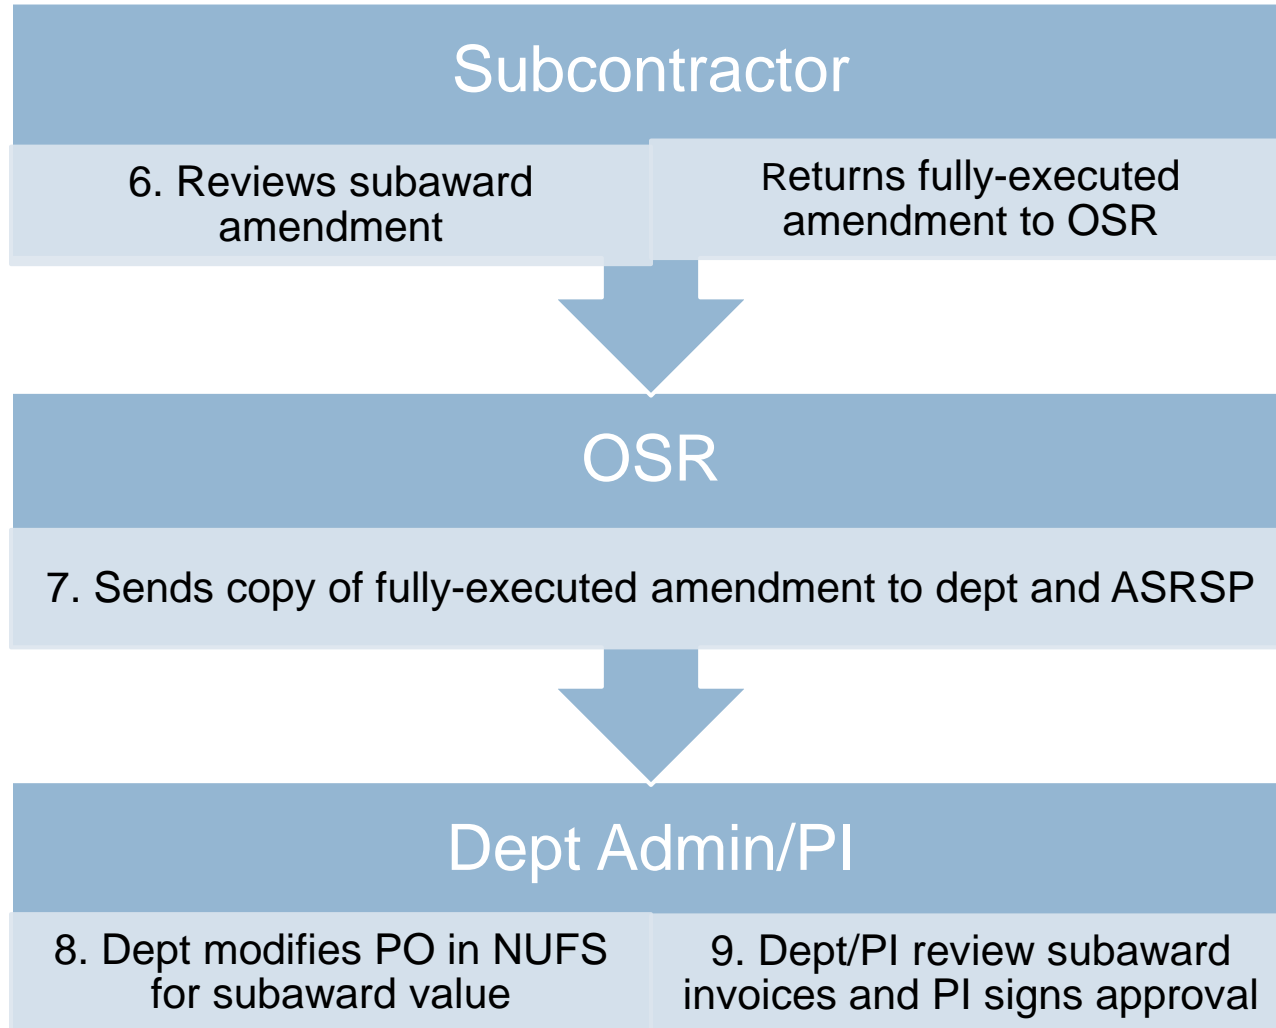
Subcontractor

6. Reviews subaward amendment

Returns fully-executed amendment to OSR

OSR

7. Sends copy of fully-executed amendment to dept and ASRSP

Dept Admin/PI

8. Dept modifies PO in NUFS for subaward value

9. Dept/PI review subaward invoices and PI signs approval